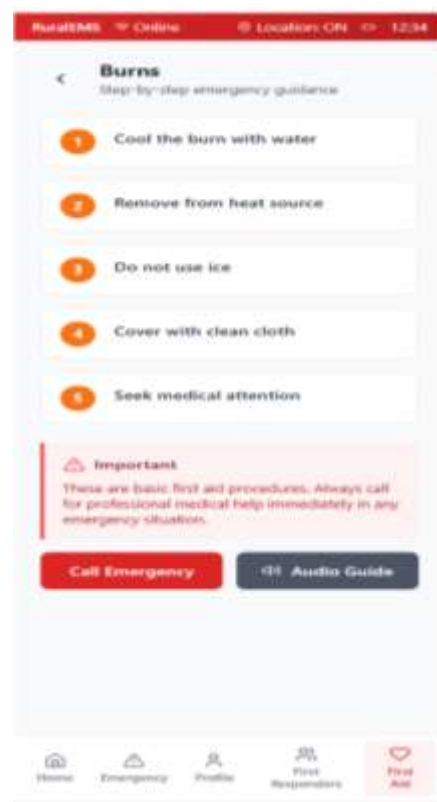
RuralEMS Online Location: ON 12:34

<

Burns
Step-by-step emergency guidance

1 Cool the burn with water

2 Remove from heat source

3 Do not use ice

4 Cover with clean cloth

5 Seek medical attention

Important
These are basic first aid procedures. Always call for professional medical help immediately in any emergency situation.

Call Emergency

Audio Guide

Home Emergency Profile First Responders First Aid